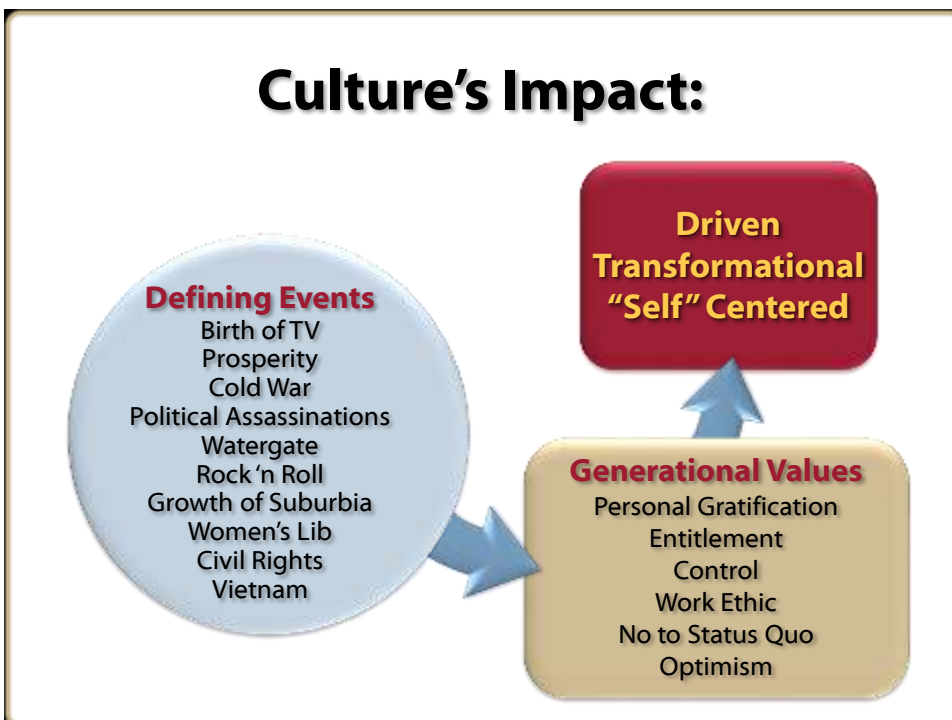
Culture's Impact:

Driven
Transformational
"Self" Centered

Defining Events
Birth of TV
Prosperity
Cold War
Political Assassinations
Watergate
Rock 'n Roll
Growth of Suburbia
Women's Lib
Civil Rights
Vietnam

Generational Values
Personal Gratification
Entitlement
Control
Work Ethic
No to Status Quo
Optimism